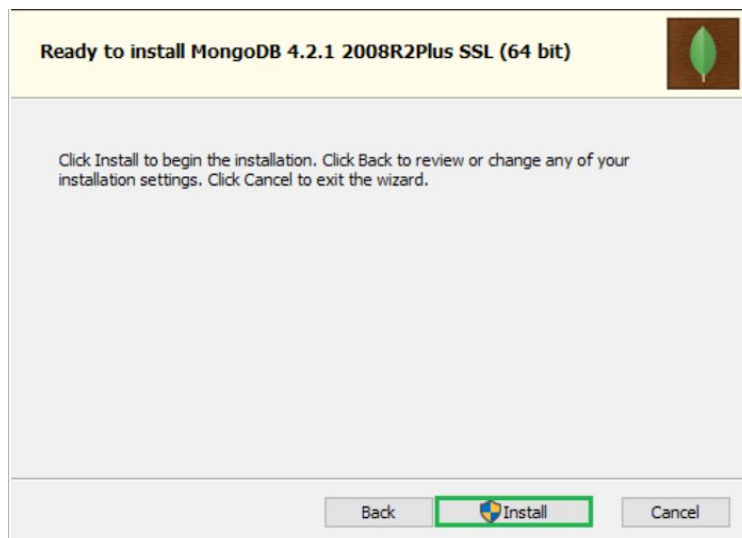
Ready to install MongoDB 4.2.1 2008R2Plus SSL (64 bit)

Click Install to begin the installation. Click Back to review or change any of your installation settings. Click Cancel to exit the wizard.

Back Install Cancel